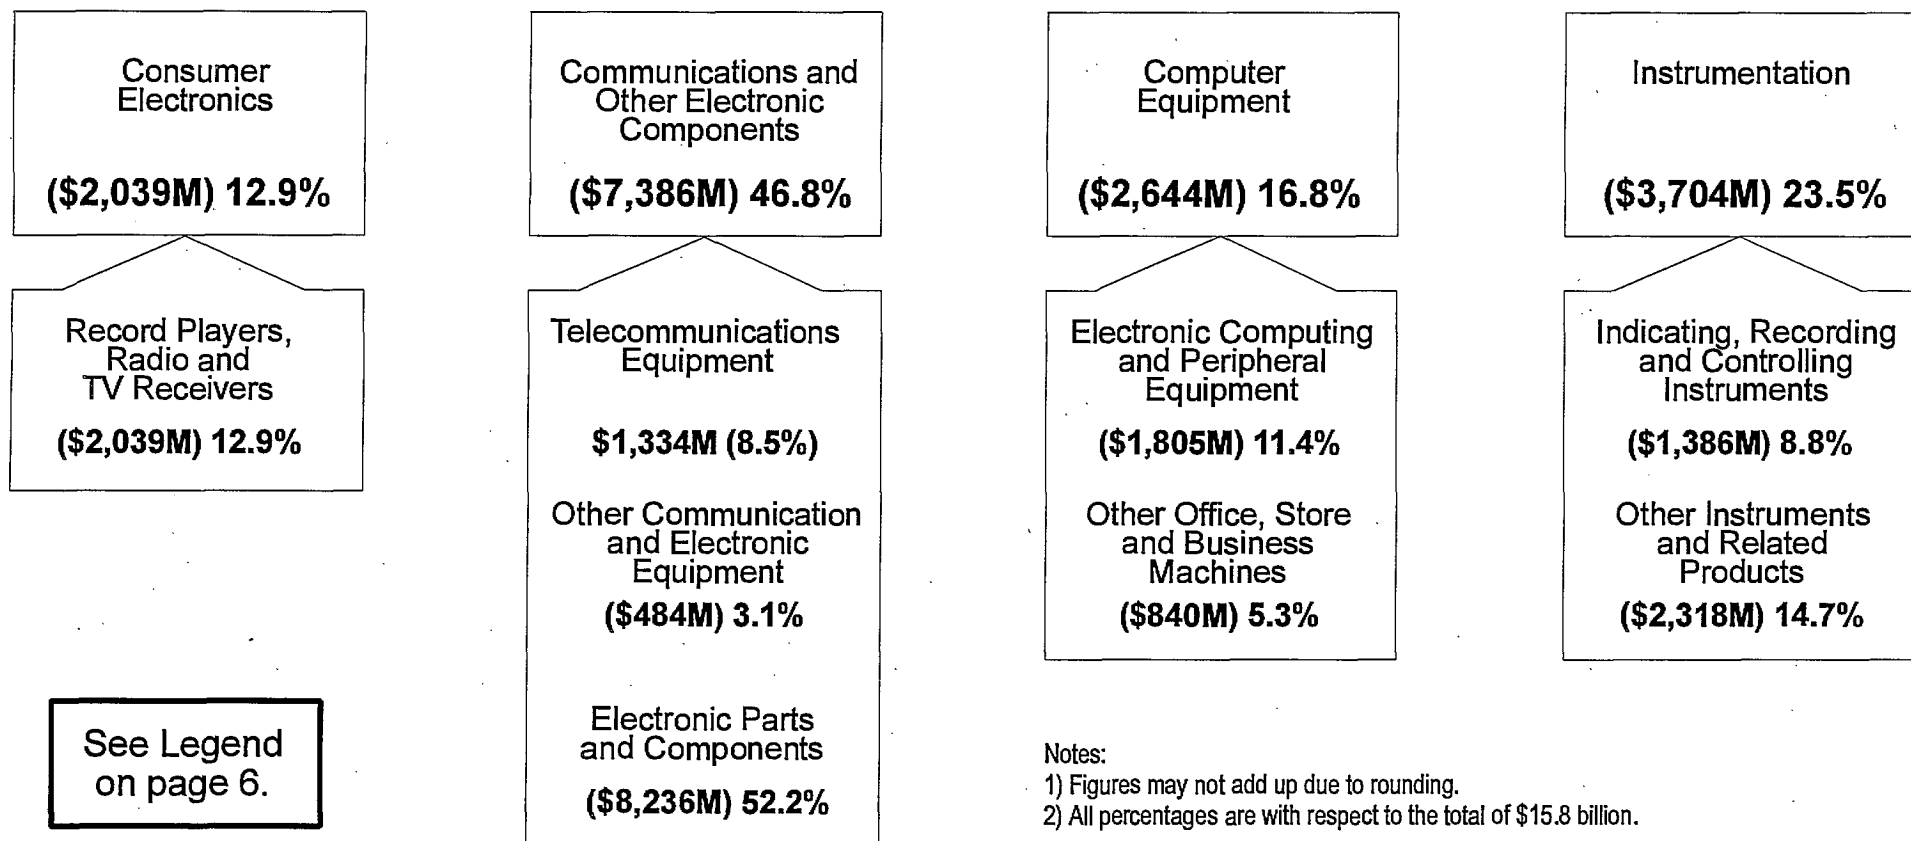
Consumer Electronics

($2,039M) 12.9%

Record Players, Radio and TV Receivers

($2,039M) 12.9%

See Legend on page 6.

Communications and Other Electronic Components

($7,386M) 46.8%

Telecommunications Equipment

$1,334M (8.5%)

Other Communication and Electronic Equipment

($484M) 3.1%

Electronic Parts and Components

($8,236M) 52.2%

Computer Equipment

($2,644M) 16.8%

Electronic Computing and Peripheral Equipment

($1,805M) 11.4%

Other Office, Store and Business Machines

($840M) 5.3%

Instrumentation

($3,704M) 23.5%

Indicating, Recording and Controlling Instruments

($1,386M) 8.8%

Other Instruments and Related Products

($2,318M) 14.7%

Notes:
1) Figures may not add up due to rounding.
2) All percentages are with respect to the total of $15.8 billion.